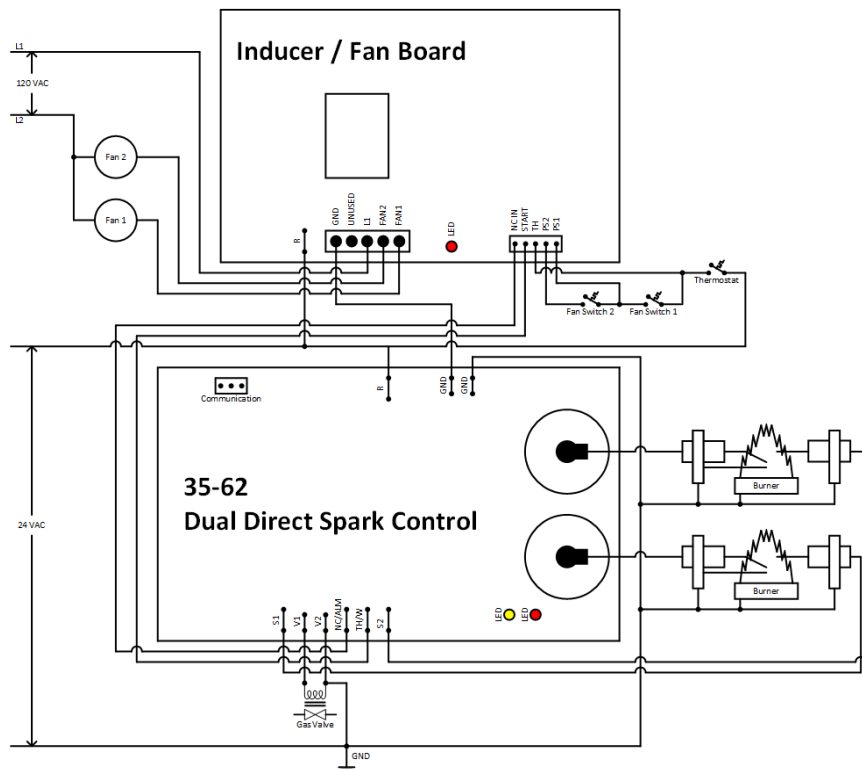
Inducer / Fan Board

L1

120 VAC

L2

Fan 2

Fan 1

R

GND
UNUSED
L1
FAN2
FAN1

LED

NC IN
START
TH
PS2
PS1

Thermostat

Fan Switch 2

Fan Switch 1

24 VAC

Communication

R

GND

GND

35-62
Dual Direct Spark Control

Burner

Burner

S1
V1
V2
NC/ALM
TH/W
S2

LED
LED

Gas Valve

GND